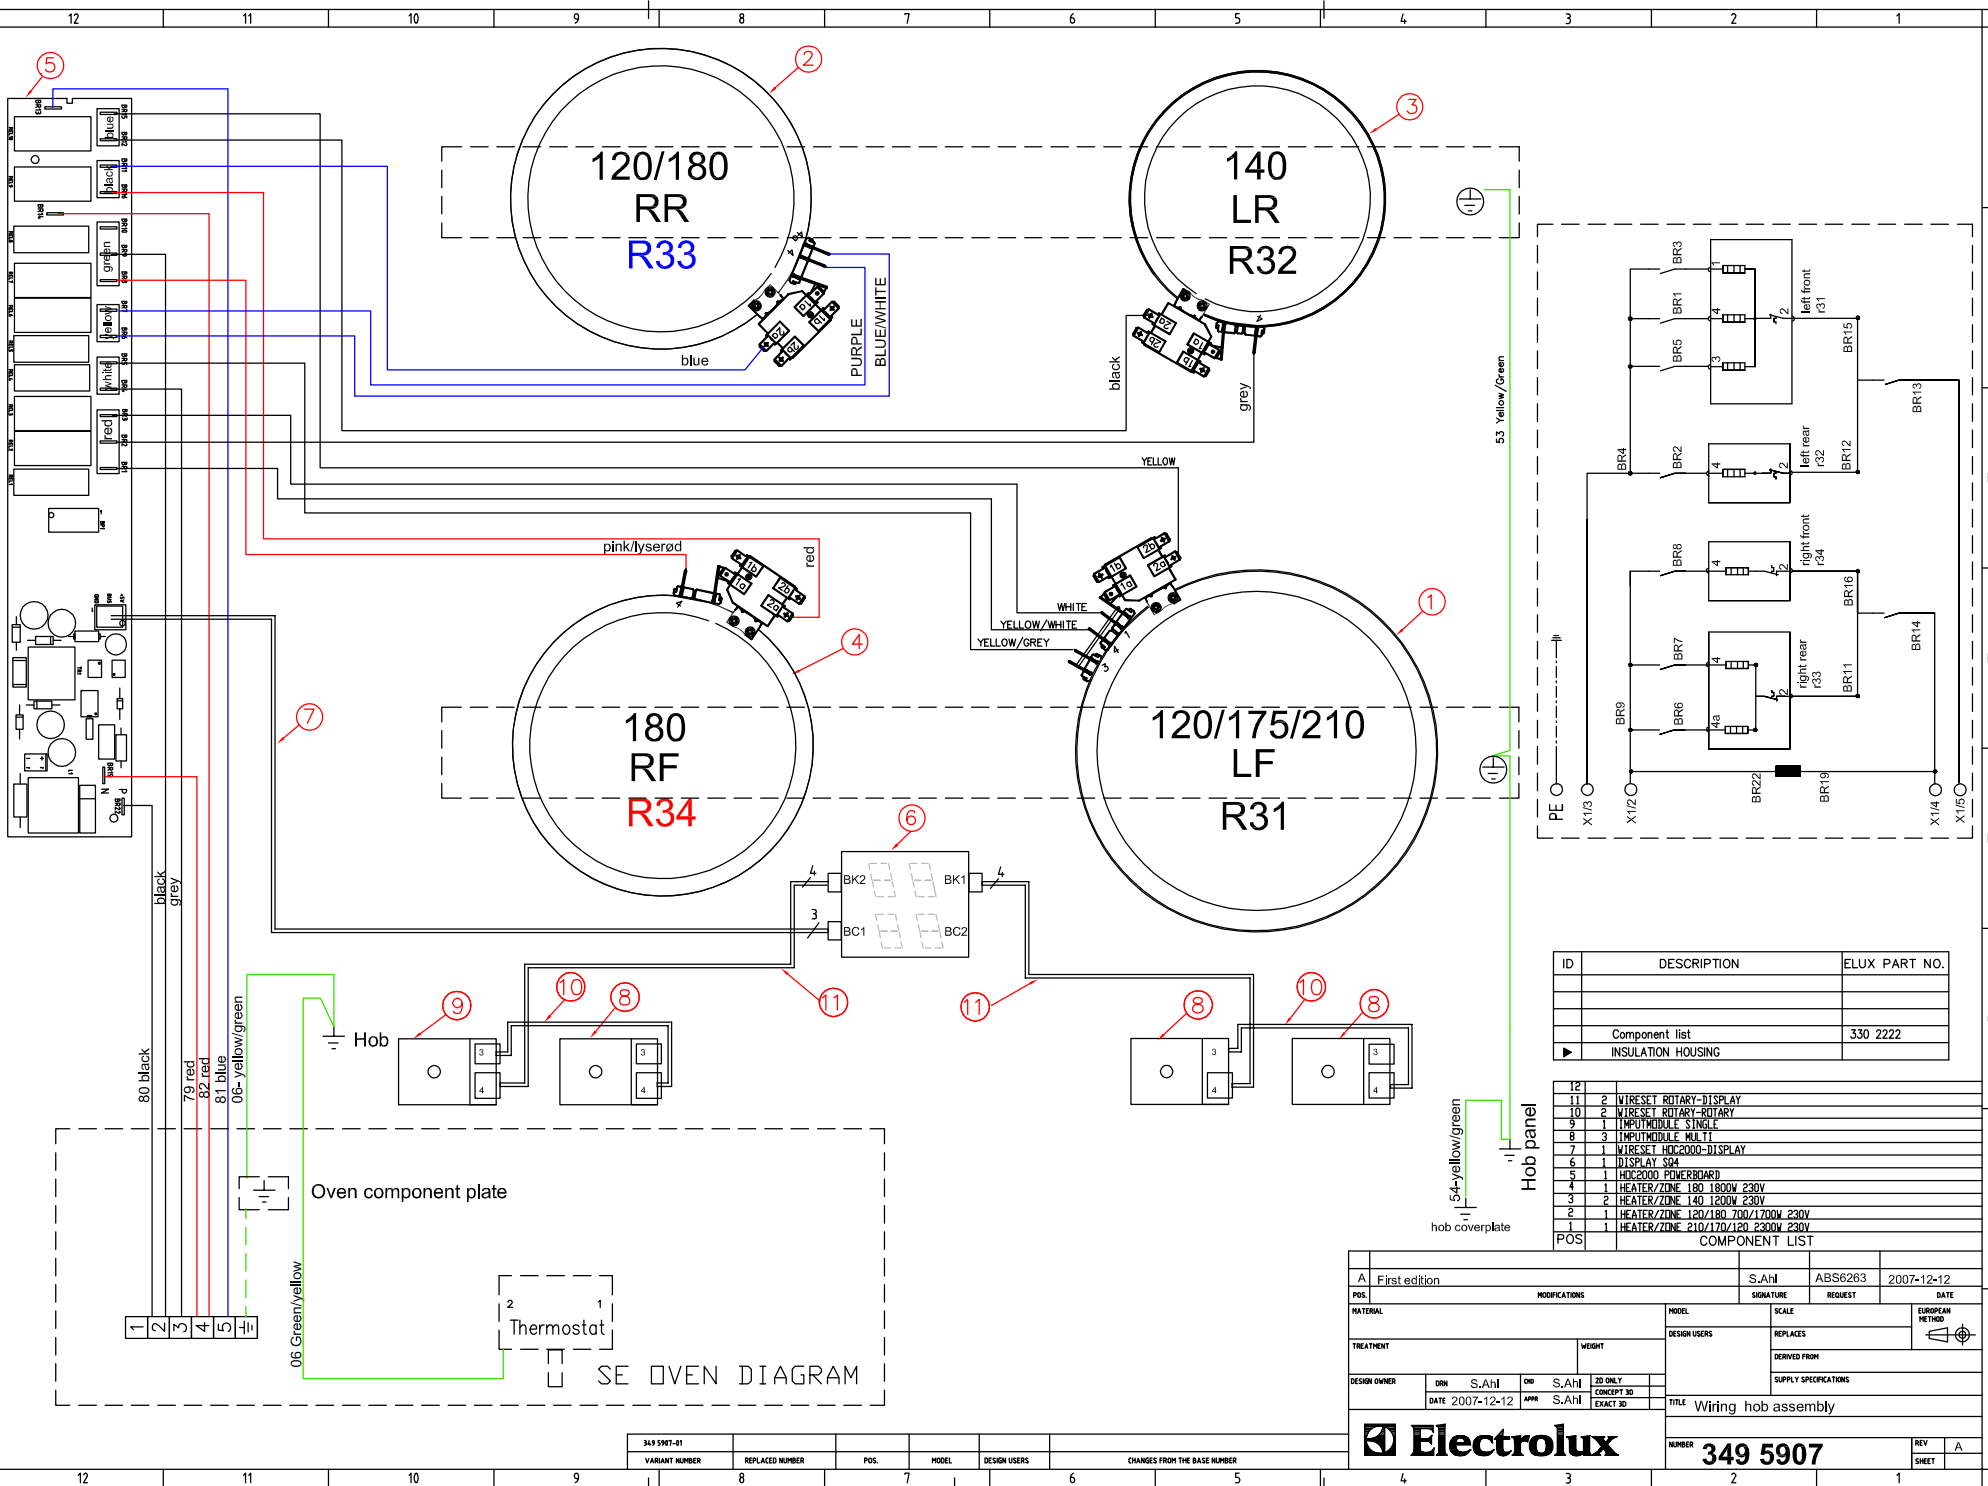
12 11 10 9 8 7 6 5 4 3 2 1

5
BR3
blue
black
green
yellow
white
red

2
120/180
RR
R33
blue
PURPLE
BLUE/WHITE
2a 2b 1a 1b

3
140
LR
R32
black
grey
2a 2b 1a 1b

53 Yellow/Green

YELLOW
WHITE
YELLOW/WHITE
YELLOW/GREY

pink/lyserød
red
1b 2b 1a 2a

4
180
RF
R34

1
120/175/210
LF
R31
2b 2a 1b 1a

7

6
BK2 BK1
BC1 BC2
4 3 4

BR3 BR1 BR5 BR15 BR13
left front r31
left rear r32
BR4 BR2 BR12
right front r34
BR8 BR16
BR14
BR7 right rear r33 BR11
BR9 BR6 BR22 BR19
PE X1/3 X1/2 X1/4 X1/5

black
grey
80 black
79 red
82 red
81 blue
06- yellow/green

Hob
9 10 8 11 11 8 10 8

Oven component plate
06 Green/yellow
Thermostat
2 1
SE OVEN DIAGRAM
1 2 3 4 5

54-yellow/green
hob coverplate
Hob panel

| ID | DESCRIPTION | ELUX PART NO. |
|---|---|---|
| | | |
| | | |
| | Component list | 330 2222 |
| ▶ | INSULATION HOUSING | |

| POS | | COMPONENT LIST |
|---|---|---|
| 12 | | |
| 11 | 2 | WIRESET ROTARY-DISPLAY |
| 10 | 2 | WIRESET ROTARY-ROTARY |
| 9 | 1 | IMPUTMODULE SINGLE |
| 8 | 3 | IMPUTMODULE MULTI |
| 7 | 1 | WIRESET HOC2000-DISPLAY |
| 6 | 1 | DISPLAY S94 |
| 5 | 1 | HOC2000 POWERBOARD |
| 4 | 1 | HEATER/ZONE 180 1800W 230V |
| 3 | 2 | HEATER/ZONE 140 1200W 230V |
| 2 | 1 | HEATER/ZONE 120/180 700/1700W 230V |
| 1 | 1 | HEATER/ZONE 210/170/120 2300W 230V |

A First edition S.Ahl ABS6263 2007-12-12
POS. MODIFICATIONS SIGNATURE REQUEST DATE
MATERIAL MODEL SCALE EUROPEAN METHOD
DESIGN USERS REPLACES
TREATMENT WEIGHT DERIVED FROM
SUPPLY SPECIFICATIONS
DESIGN OWNER DRN S.Ahl CHD S.Ahl 2D ONLY CONCEPT 3D
DATE 2007-12-12 APPR S.Ahl EXACT 3D
TITLE Wiring hob assembly
Electrolux
NUMBER 349 5907 REV A SHEET

349 5907-01
VARIANT NUMBER REPLACED NUMBER POS. MODEL DESIGN USERS CHANGES FROM THE BASE NUMBER

12 11 10 9 8 7 6 5 4 3 2 1